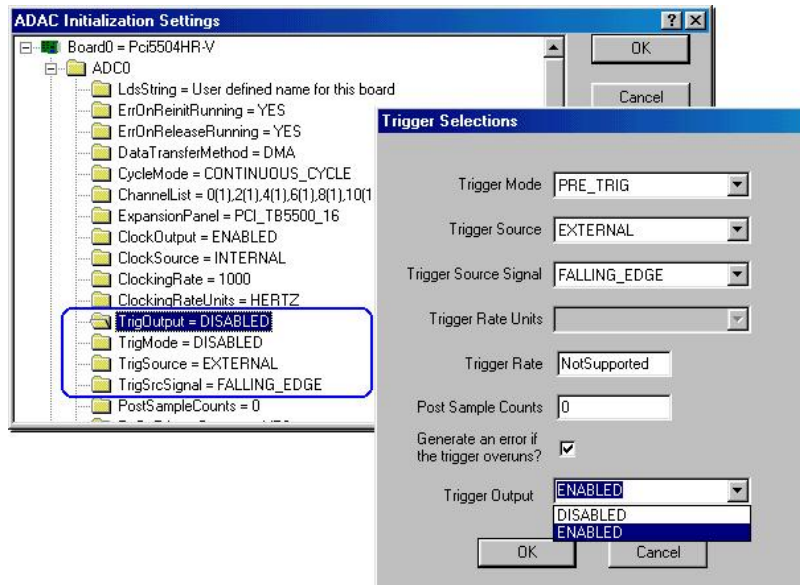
ADAC Initialization Settings

? X

Board0 = Pci5504HR-V

ADC0

LdsString = User defined name for this board

ErrOnReinitRunning = YES

ErrOnReleaseRunning = YES

DataTransferMethod = DMA

CycleMode = CONTINUOUS_CYCLE

ChannelList = 0(1),2(1),4(1),6(1),8(1),10(1

ExpansionPanel = PCI_TB5500_16

ClockOutput = ENABLED

ClockSource = INTERNAL

ClockingRate = 1000

ClockingRateUnits = HERTZ

TrigOutput = DISABLED

TrigMode = DISABLED

TrigSource = EXTERNAL

TrigSrcSignal = FALLING_EDGE

PostSampleCounts = 0

OK

Cancel

Trigger Selections

Trigger Mode PRE_TRIG

Trigger Source EXTERNAL

Trigger Source Signal FALLING_EDGE

Trigger Rate Units

Trigger Rate NotSupported

Post Sample Counts 0

Generate an error if the trigger overuns?

Trigger Output ENABLED

DISABLED

ENABLED

OK

Cancel